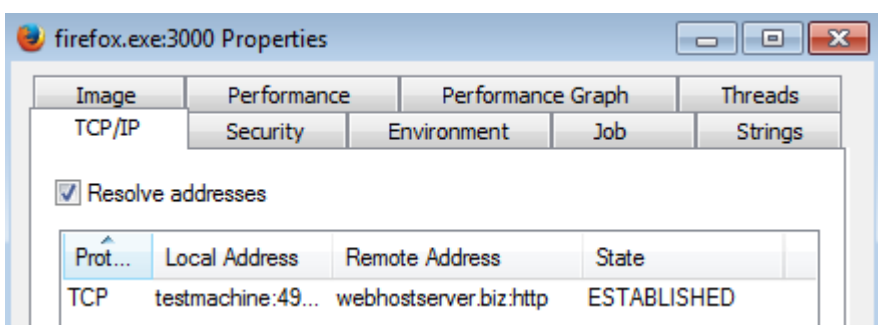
firefox.exe:3000 Properties

Image | Performance | Performance Graph | Threads
TCP/IP | Security | Environment | Job | Strings

Resolve addresses

| Prot... | Local Address | Remote Address | State |
|---|---|---|---|
| TCP | testmachine:49... | webhostserver.biz:http | ESTABLISHED |